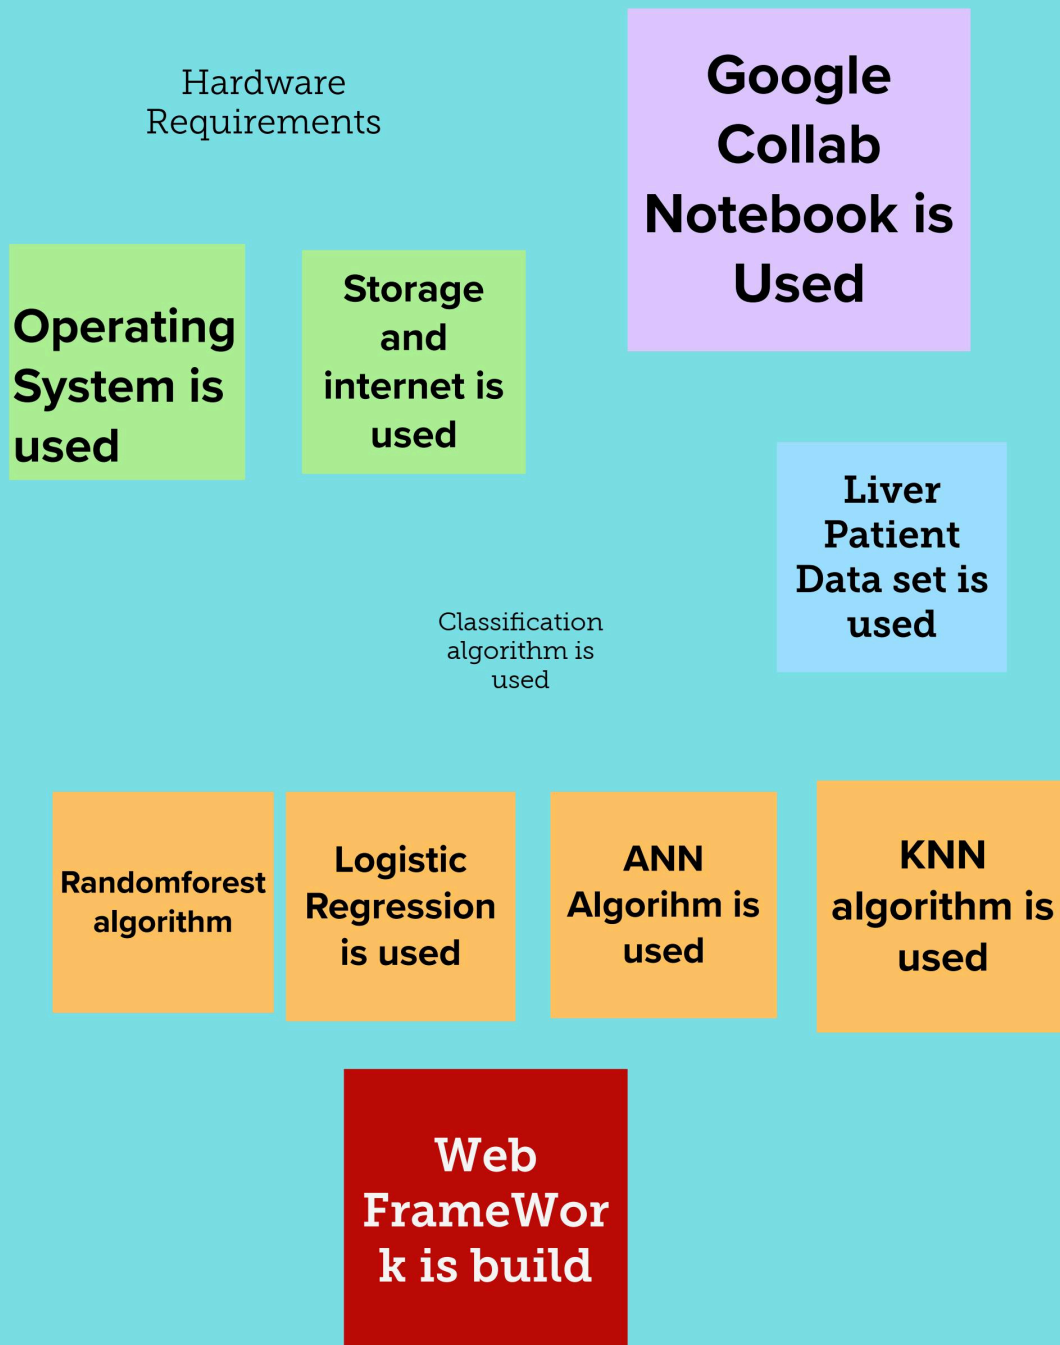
Hardware Requirements

Google Collab Notebook is Used

Operating System is used

Storage and internet is used

Liver Patient Data set is used

Classification algorithm is used

Randomforest algorithm

Logistic Regression is used

ANN Algorihm is used

KNN algorithm is used

Web FrameWor k is build